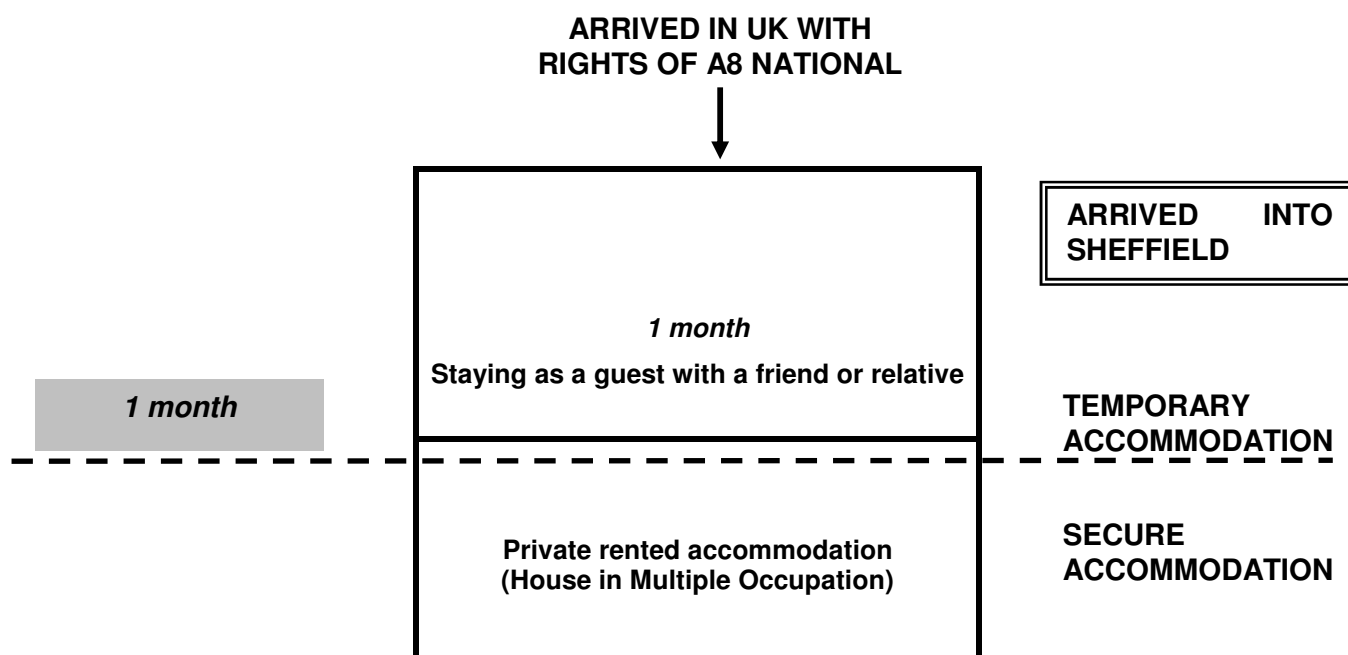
ARRIVED IN UK WITH RIGHTS OF A8 NATIONAL

ARRIVED INTO SHEFFIELD

1 month

Staying as a guest with a friend or relative

1 month

TEMPORARY ACCOMMODATION

Private rented accommodation (House in Multiple Occupation)

SECURE ACCOMMODATION